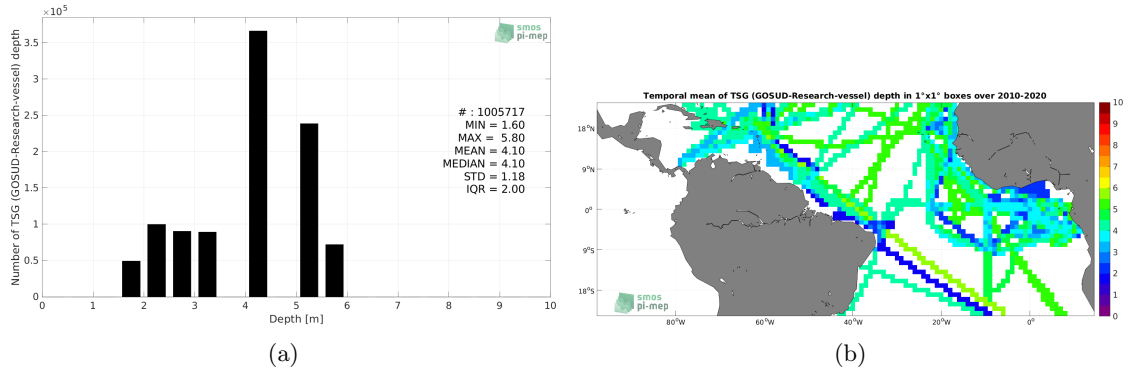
$\times 10^5$

smos pi-mep

Number of TSG (GOSUD-Research-vessel) depth

3.5
3
2.5
2
1.5
1
0.5
0

# : 1005717
MIN = 1.60
MAX = 5.80
MEAN = 4.10
MEDIAN = 4.10
STD = 1.18
IQR = 2.00

0 1 2 3 4 5 6 7 8 9 10

Depth [m]

(a)

Temporal mean of TSG (GOSUD-Research-vessel) depth in 1°x1° boxes over 2010-2020

18°N
9°N
0°
9°S
18°S

80°W 60°W 40°W 20°W 0°

smos pi-mep

10
9
8
7
6
5
4
3
2
1
0

(b)